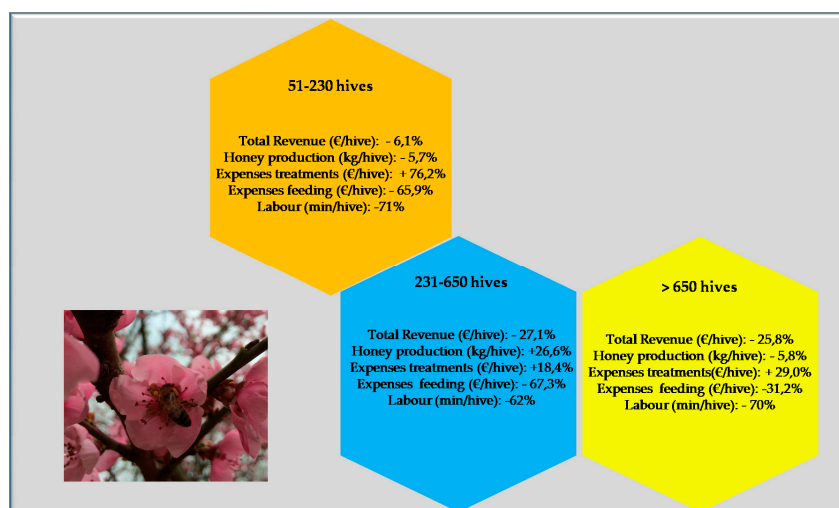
51-230 hives

Total Revenue (€/hive): - 6,1%
Honey production (kg/hive): - 5,7%
Expenses treatments (€/hive): + 76,2%
Expenses feeding (€/hive): - 65,9%
Labour (min/hive): -71%

231-650 hives

Total Revenue (€/hive): - 27,1%
Honey production (kg/hive): +26,6%
Expenses treatments (€/hive): +18,4%
Expenses feeding (€/hive): - 67,3%
Labour (min/hive): -62%

> 650 hives

Total Revenue (€/hive): - 25,8%
Honey production (kg/hive): - 5,8%
Expenses treatments(€/hive): + 29,0%
Expenses feeding (€/hive): -31,2%
Labour (min/hive): - 70%